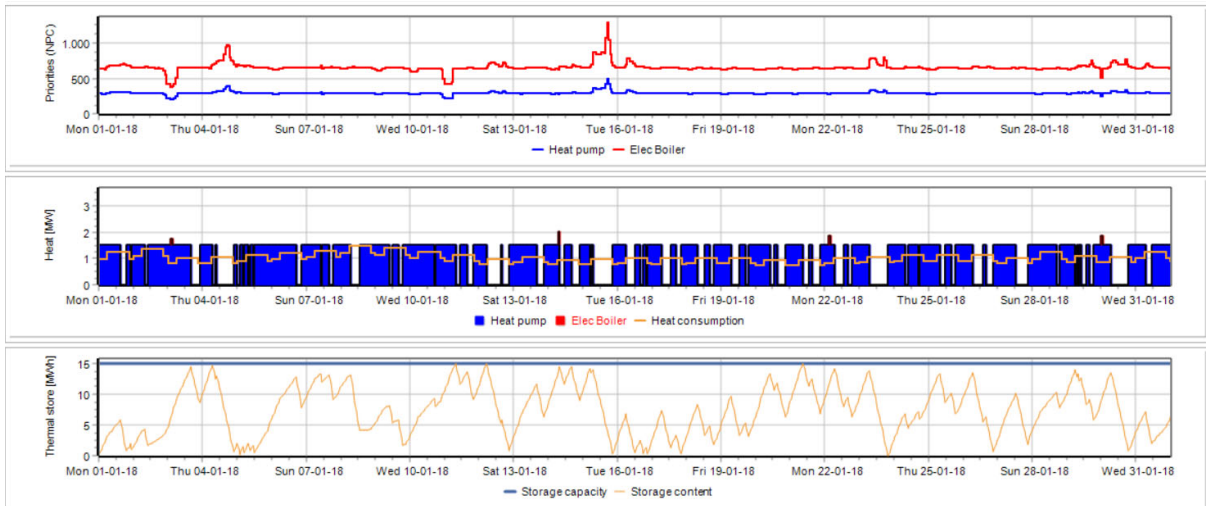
Priorities [NPC]
1,000
500
0
Mon 01-01-18 Thu 04-01-18 Sun 07-01-18 Wed 10-01-18 Sat 13-01-18 Tue 16-01-18 Fri 19-01-18 Mon 22-01-18 Thu 25-01-18 Sun 28-01-18 Wed 31-01-18
Heat pump Elec Boiler

Heat [MW]
3
2
1
0
Mon 01-01-18 Thu 04-01-18 Sun 07-01-18 Wed 10-01-18 Sat 13-01-18 Tue 16-01-18 Fri 19-01-18 Mon 22-01-18 Thu 25-01-18 Sun 28-01-18 Wed 31-01-18
Heat pump Elec Boiler Heat consumption

Thermal store [MWh]
15
10
5
0
Mon 01-01-18 Thu 04-01-18 Sun 07-01-18 Wed 10-01-18 Sat 13-01-18 Tue 16-01-18 Fri 19-01-18 Mon 22-01-18 Thu 25-01-18 Sun 28-01-18 Wed 31-01-18
Storage capacity Storage content